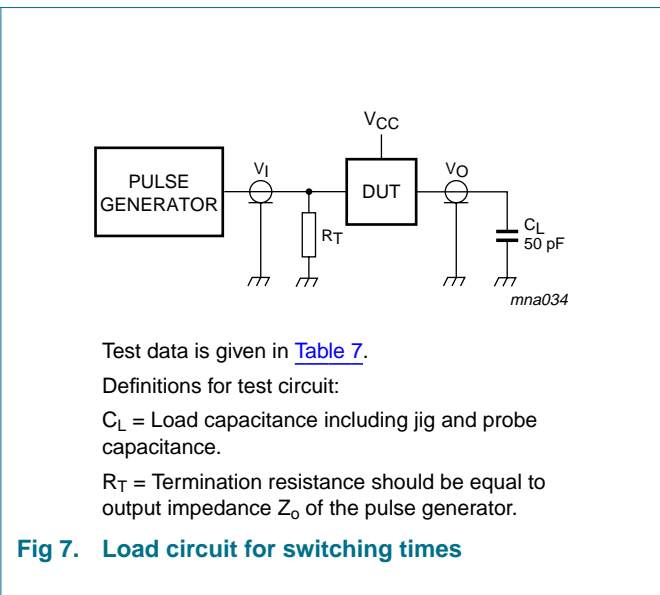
$V_{CC}$

PULSE GENERATOR

$V_I$

DUT

$V_O$

$R_T$

$C_L$
50 pF

mna034

Test data is given in Table 7.

Definitions for test circuit:

$C_L$ = Load capacitance including jig and probe capacitance.

$R_T$ = Termination resistance should be equal to output impedance $Z_o$ of the pulse generator.

Fig 7. Load circuit for switching times